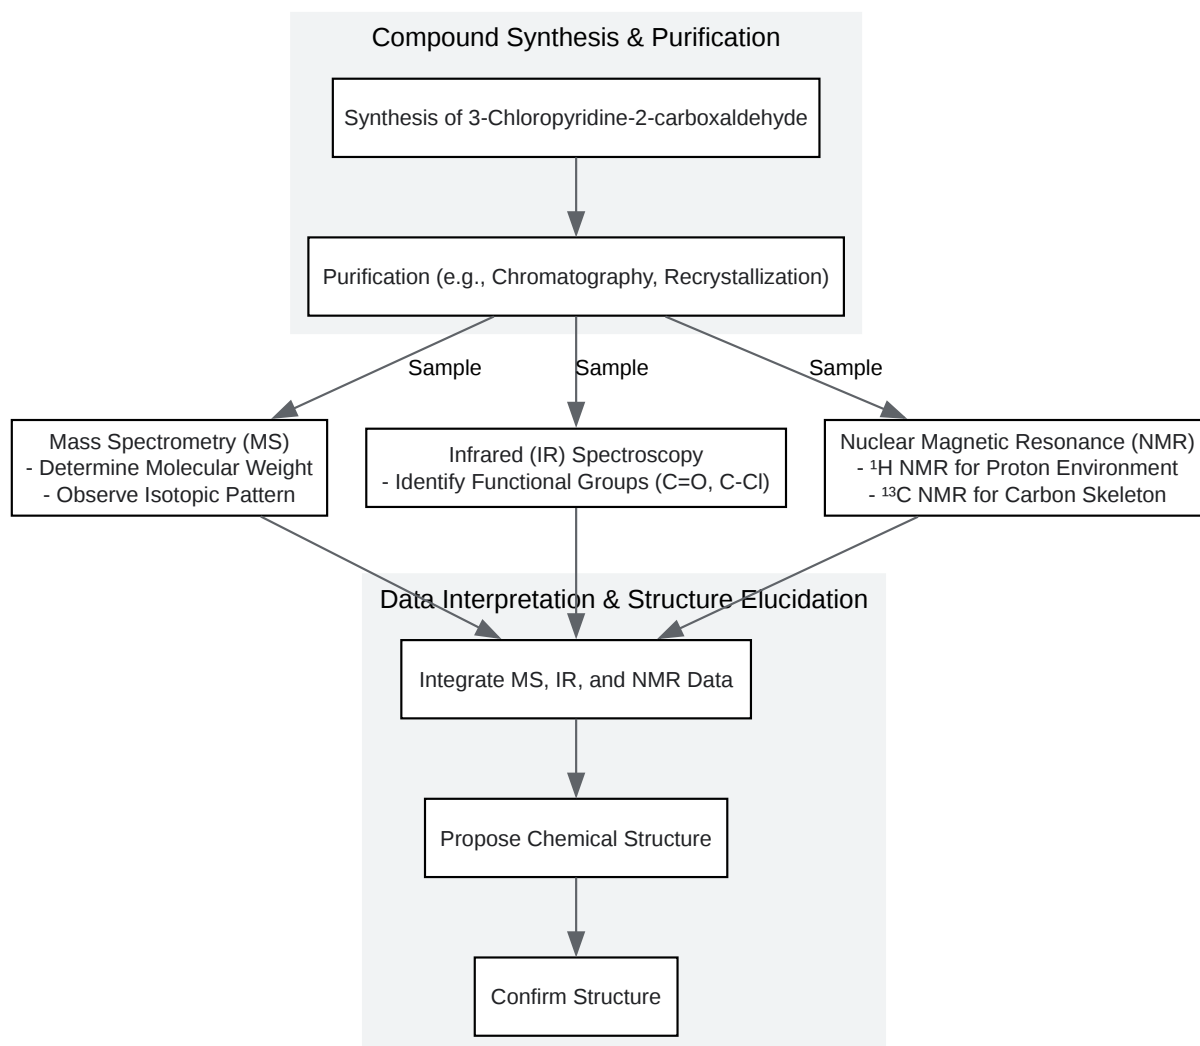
Compound Synthesis & Purification

Synthesis of 3-Chloropyridine-2-carboxaldehyde

Purification (e.g., Chromatography, Recrystallization)

Sample

Sample

Sample

Mass Spectrometry (MS)
- Determine Molecular Weight
- Observe Isotopic Pattern

Infrared (IR) Spectroscopy
- Identify Functional Groups (C=O, C-Cl)

Nuclear Magnetic Resonance (NMR)
- $^{1}$H NMR for Proton Environment
- $^{13}$C NMR for Carbon Skeleton

Data Interpretation & Structure Elucidation

Integrate MS, IR, and NMR Data

Propose Chemical Structure

Confirm Structure